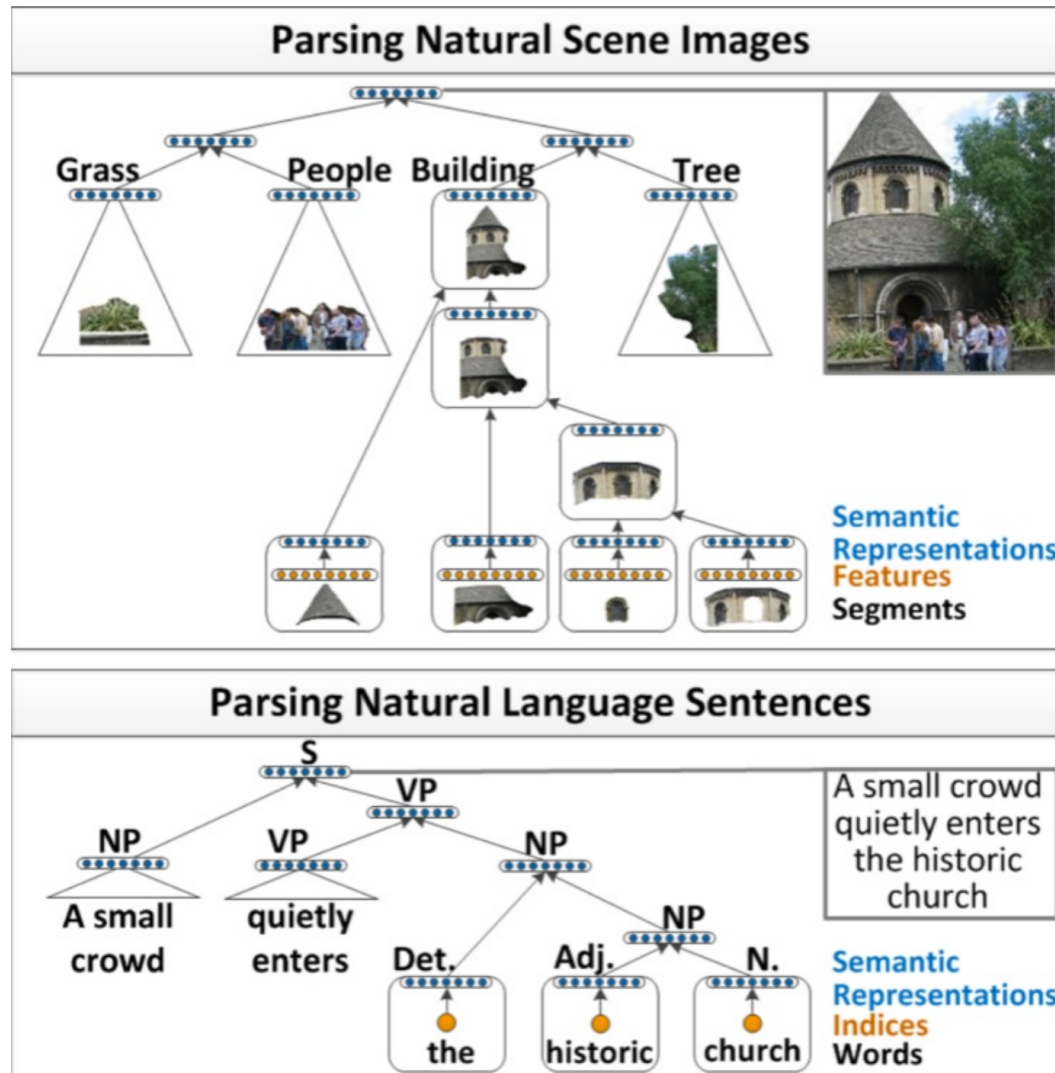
Parsing Natural Scene Images

Grass People Building Tree

Semantic Representations
Features
Segments

Parsing Natural Language Sentences

S
VP
NP VP NP
A small crowd
quietly enters
NP
Det. Adj. N.
the historic church

A small crowd quietly enters the historic church

Semantic Representations
Indices
Words